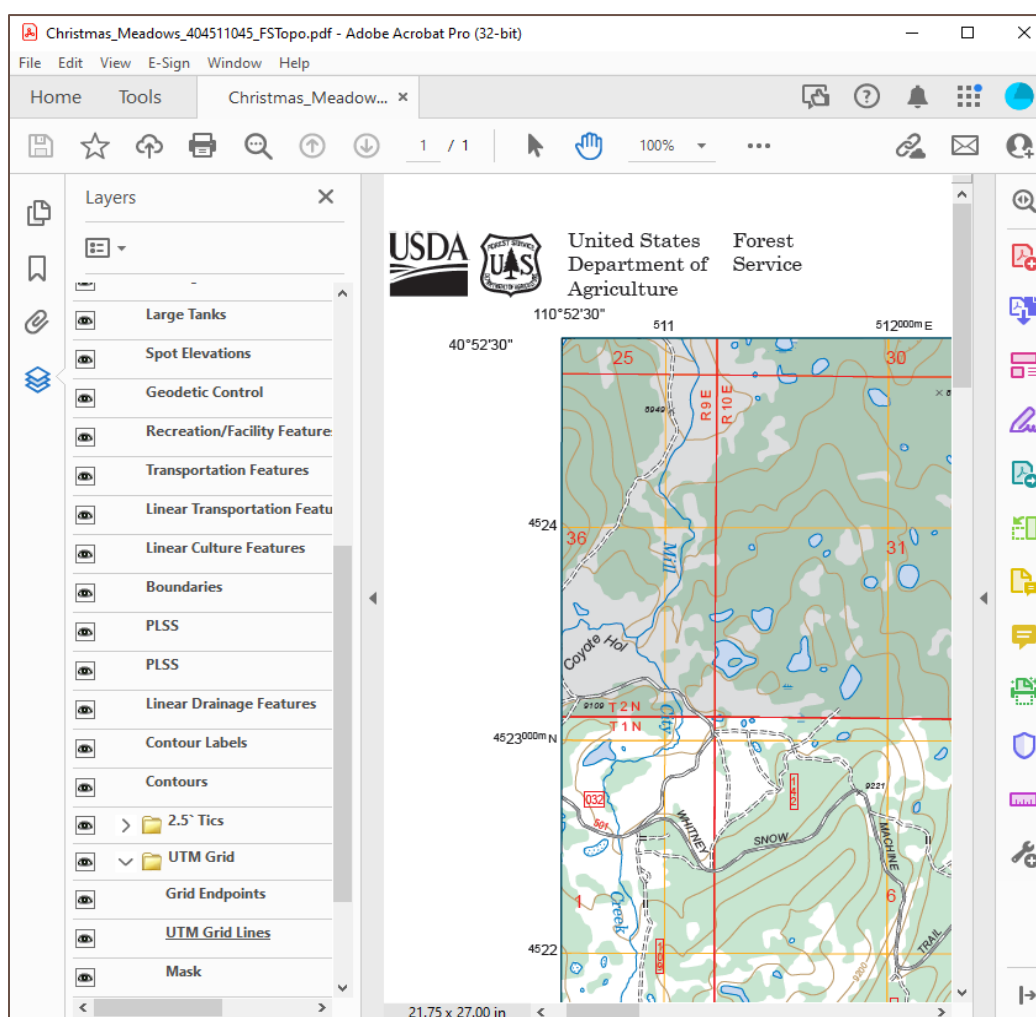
Christmas_Meadows_404511045_FSTopo.pdf - Adobe Acrobat Pro (32-bit)

File Edit View E-Sign Window Help

Home Tools Christmas_Meadow... ×

1 / 1 100%

Layers ×

Large Tanks
Spot Elevations
Geodetic Control
Recreation/Facility Feature
Transportation Features
Linear Transportation Featu
Linear Culture Features
Boundaries
PLSS
PLSS
Linear Drainage Features
Contour Labels
Contours
2.5` Tics
UTM Grid
Grid Endpoints
UTM Grid Lines
Mask

USDA

United States Department of Agriculture

Forest Service

110°52'30"

511

512000m E

40°52'30"

25

30

R9E

R10E

8949

4524

36

31

Mill

Coyote Hol

9109 T2N

T1N

City

4523000m N

032

142

9221

501

WHITNEY

SNOW

MACHINE

1

6

Creek

4522

TRAIL

21.75 x 27.00 in